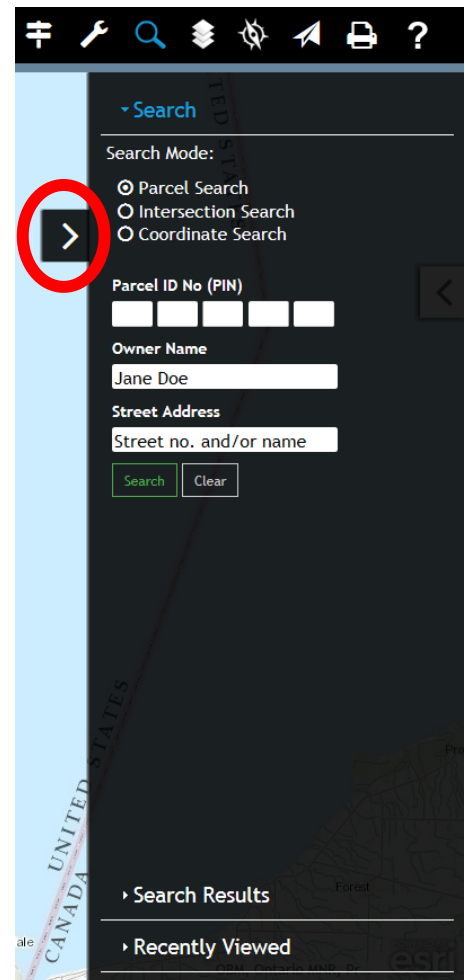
Search

Search Mode:

Parcel Search
Intersection Search
Coordinate Search

Parcel ID No (PIN)

Owner Name

Jane Doe

Street Address

Street no. and/or name

Search Clear

UNITED STATES
CANADA

Search Results

Recently Viewed

esri